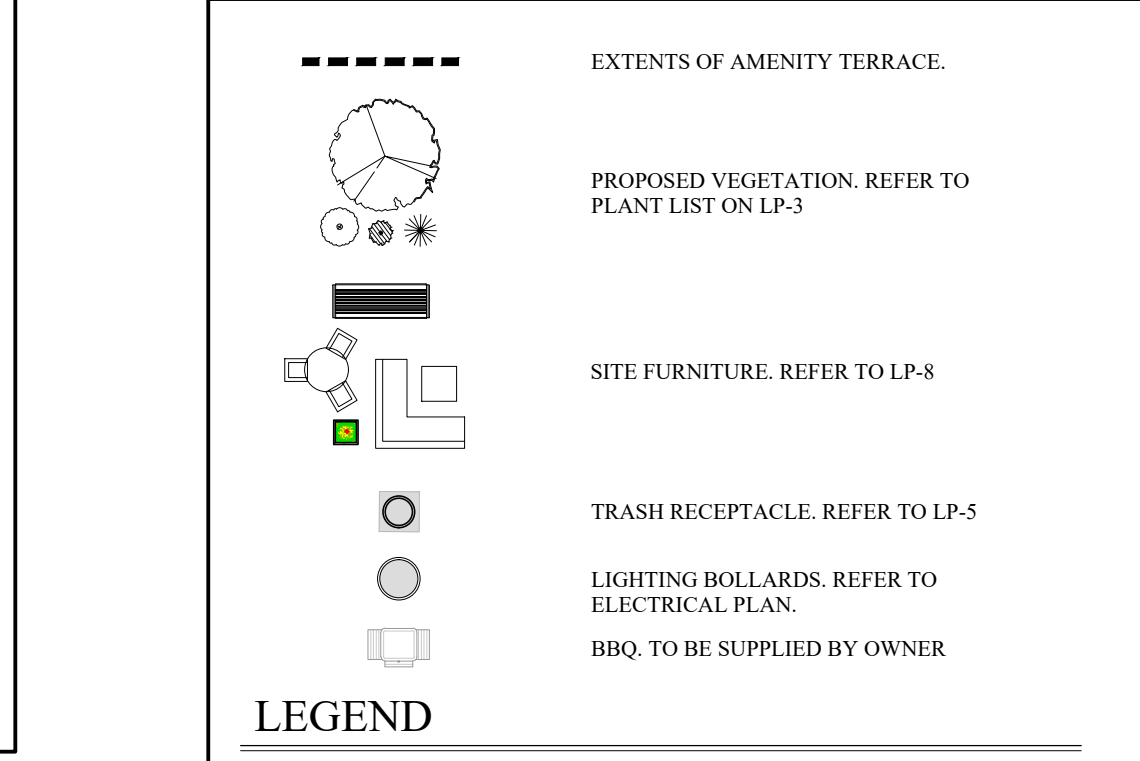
EXTENTS OF AMENITY TERRACE.

PROPOSED VEGETATION. REFER TO PLANT LIST ON LP-3

SITE FURNITURE. REFER TO LP-8

TRASH RECEPTACLE. REFER TO LP-5

LIGHTING BOLLARDS. REFER TO ELECTRICAL PLAN.

BBQ. TO BE SUPPLIED BY OWNER

LEGEND